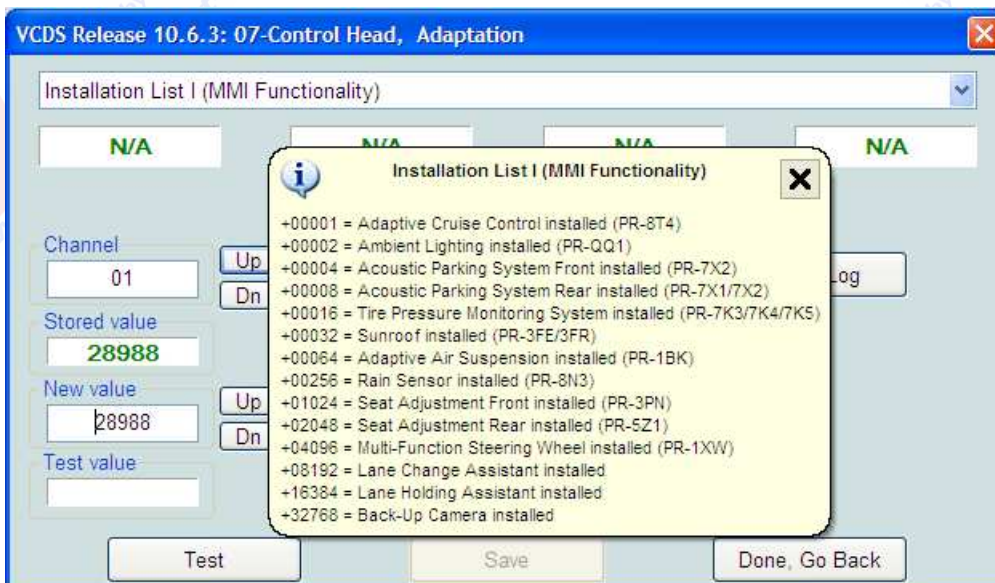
VCDS Release 10.6.3: 07-Control Head, Adaptation

Installation List I (MMI Functionality)

N/A
N/A
N/A
N/A

Channel
01
Up
Dn
Stored value
28988
New value
28988
Up
Dn
Test value

Log

Installation List I (MMI Functionality)

+00001 = Adaptive Cruise Control installed (PR-8T4)
+00002 = Ambient Lighting installed (PR-QQ1)
+00004 = Acoustic Parking System Front installed (PR-7X2)
+00008 = Acoustic Parking System Rear installed (PR-7X1/7X2)
+00016 = Tire Pressure Monitoring System installed (PR-7K3/7K4/7K5)
+00032 = Sunroof installed (PR-3FE/3FR)
+00064 = Adaptive Air Suspension installed (PR-1BK)
+00256 = Rain Sensor installed (PR-8N3)
+01024 = Seat Adjustment Front installed (PR-3PN)
+02048 = Seat Adjustment Rear installed (PR-5Z1)
+04096 = Multi-Function Steering Wheel installed (PR-1XW)
+08192 = Lane Change Assistant installed
+16384 = Lane Holding Assistant installed
+32768 = Back-Up Camera installed

Test
Save
Done, Go Back